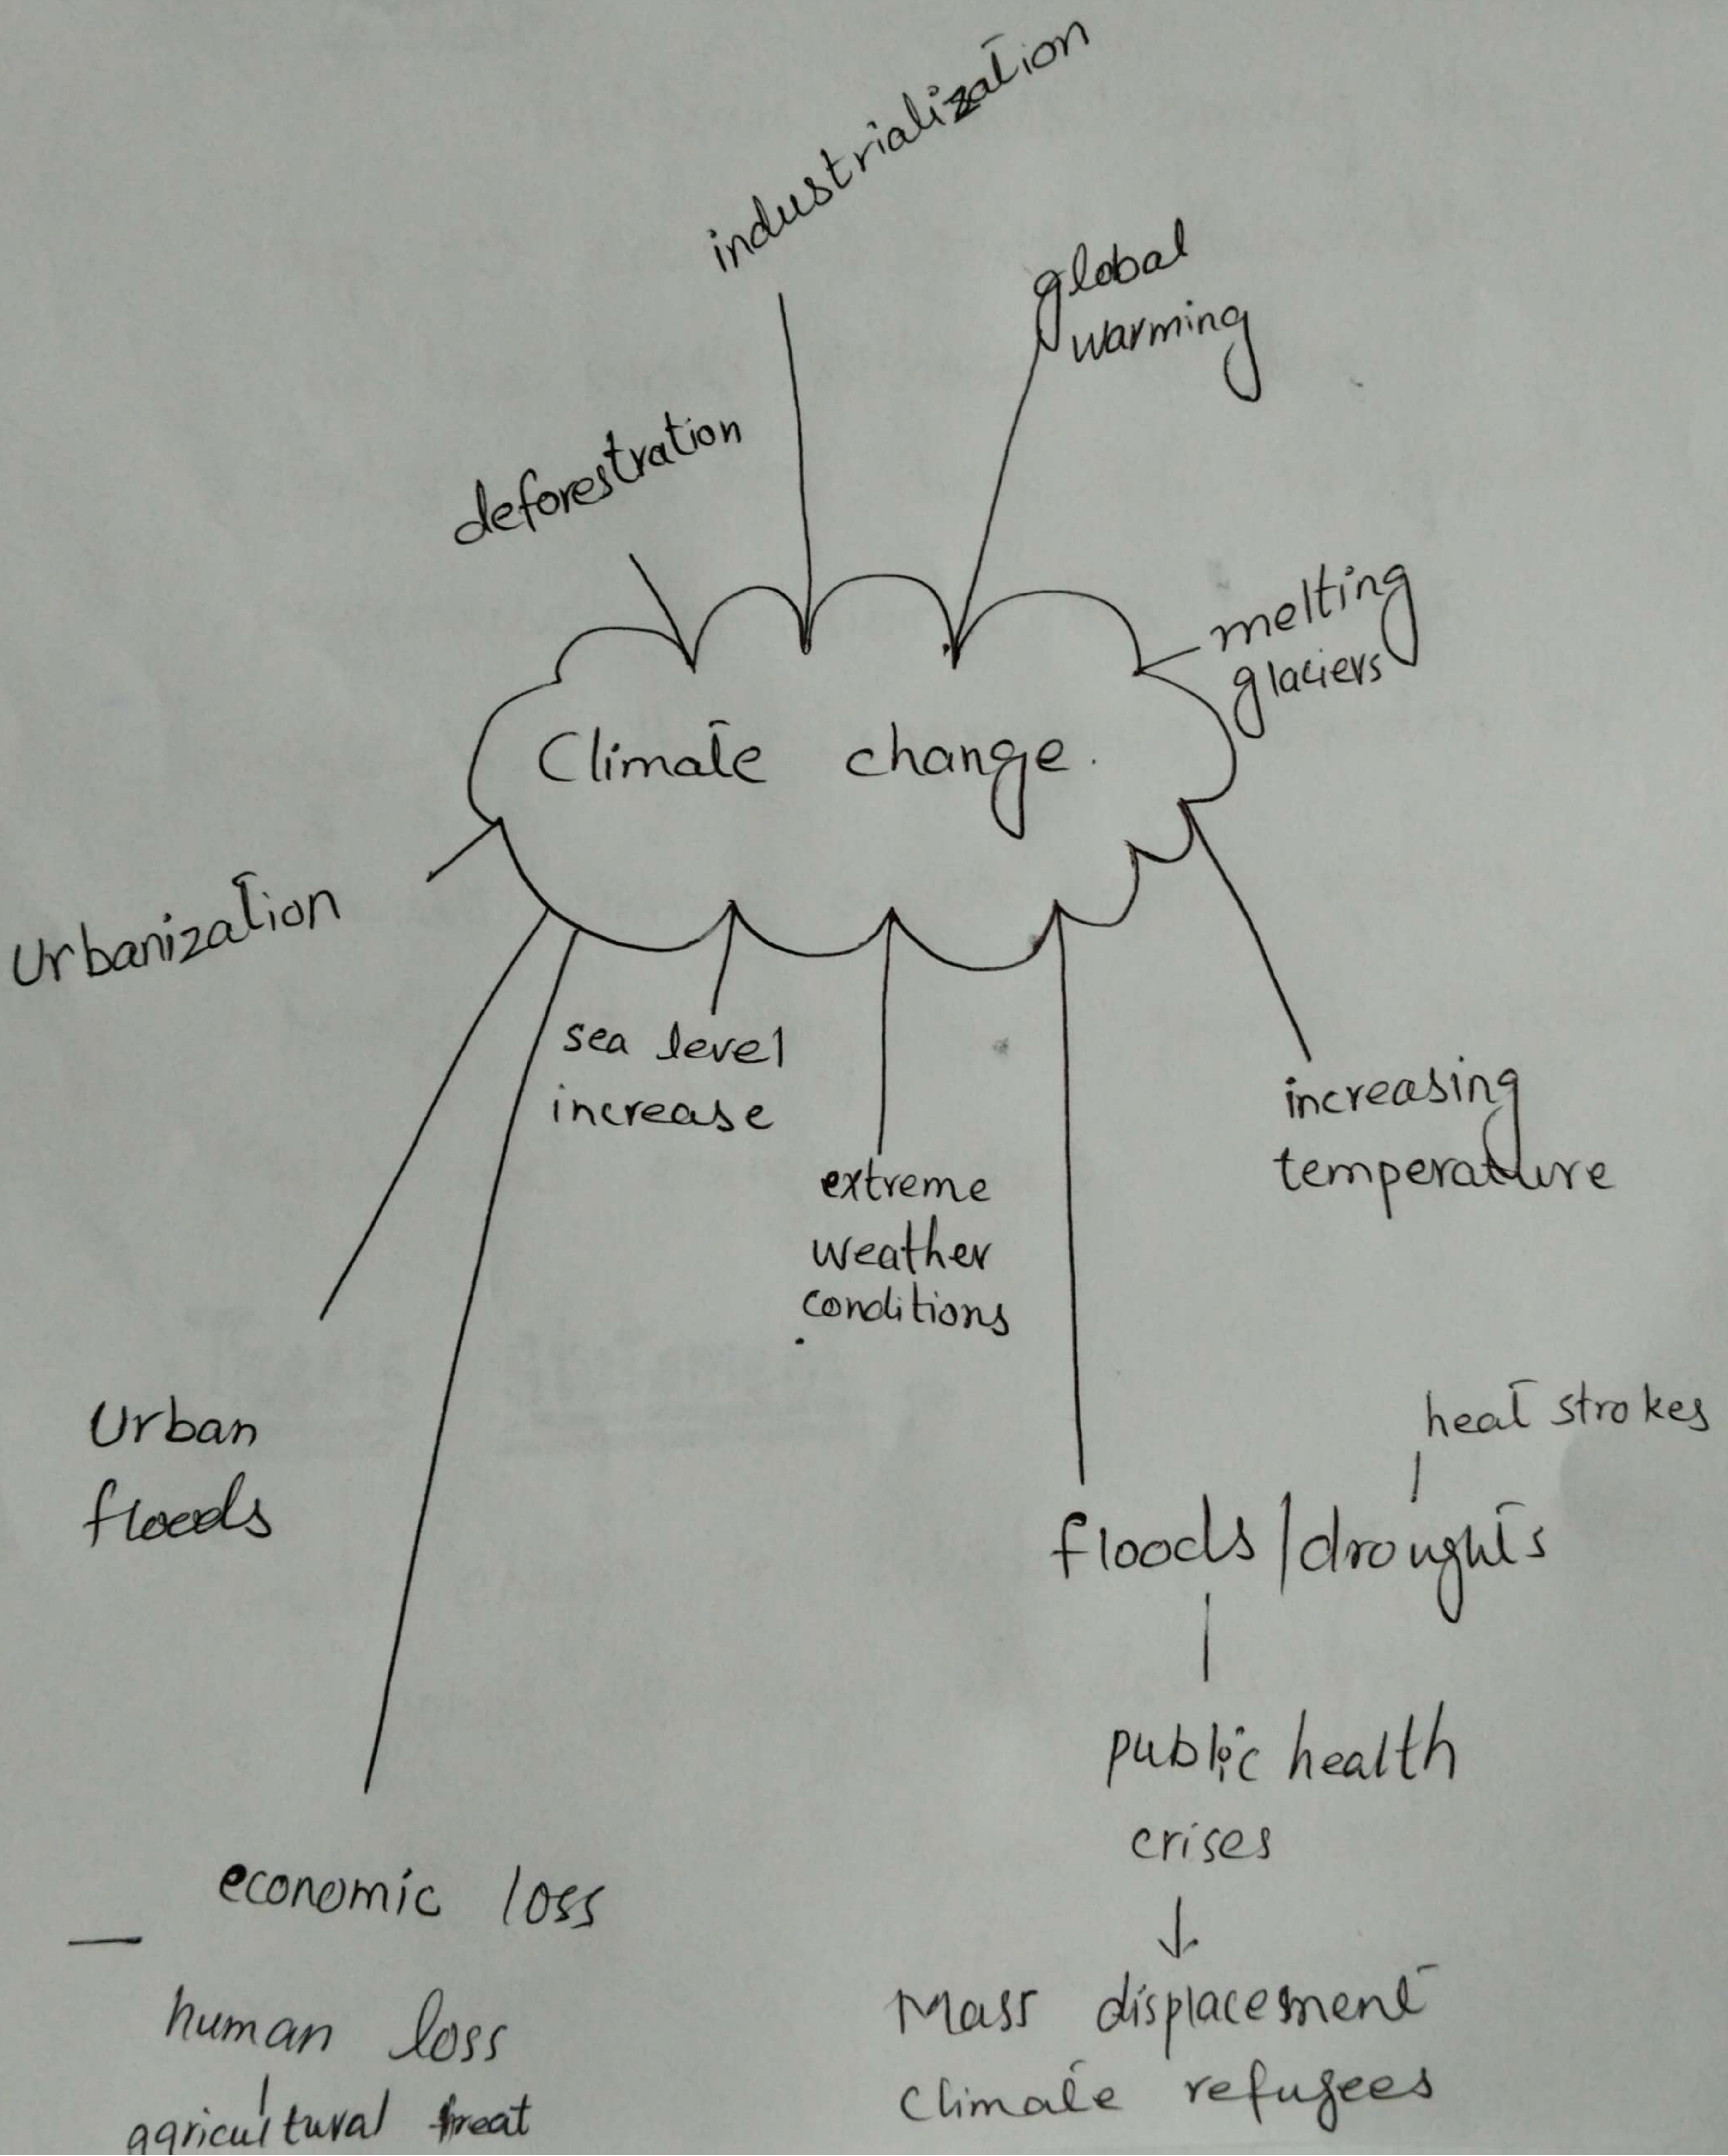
industrialization

global warming

deforestration

melting glaciers

Climate change.

Urbanization

sea level increase

extreme weather conditions

increasing temperature

Urban floods

heat strokes

floods | droughts

public health crises

economic loss

human loss

agricultural threat

Mass displacement

Climate refugees